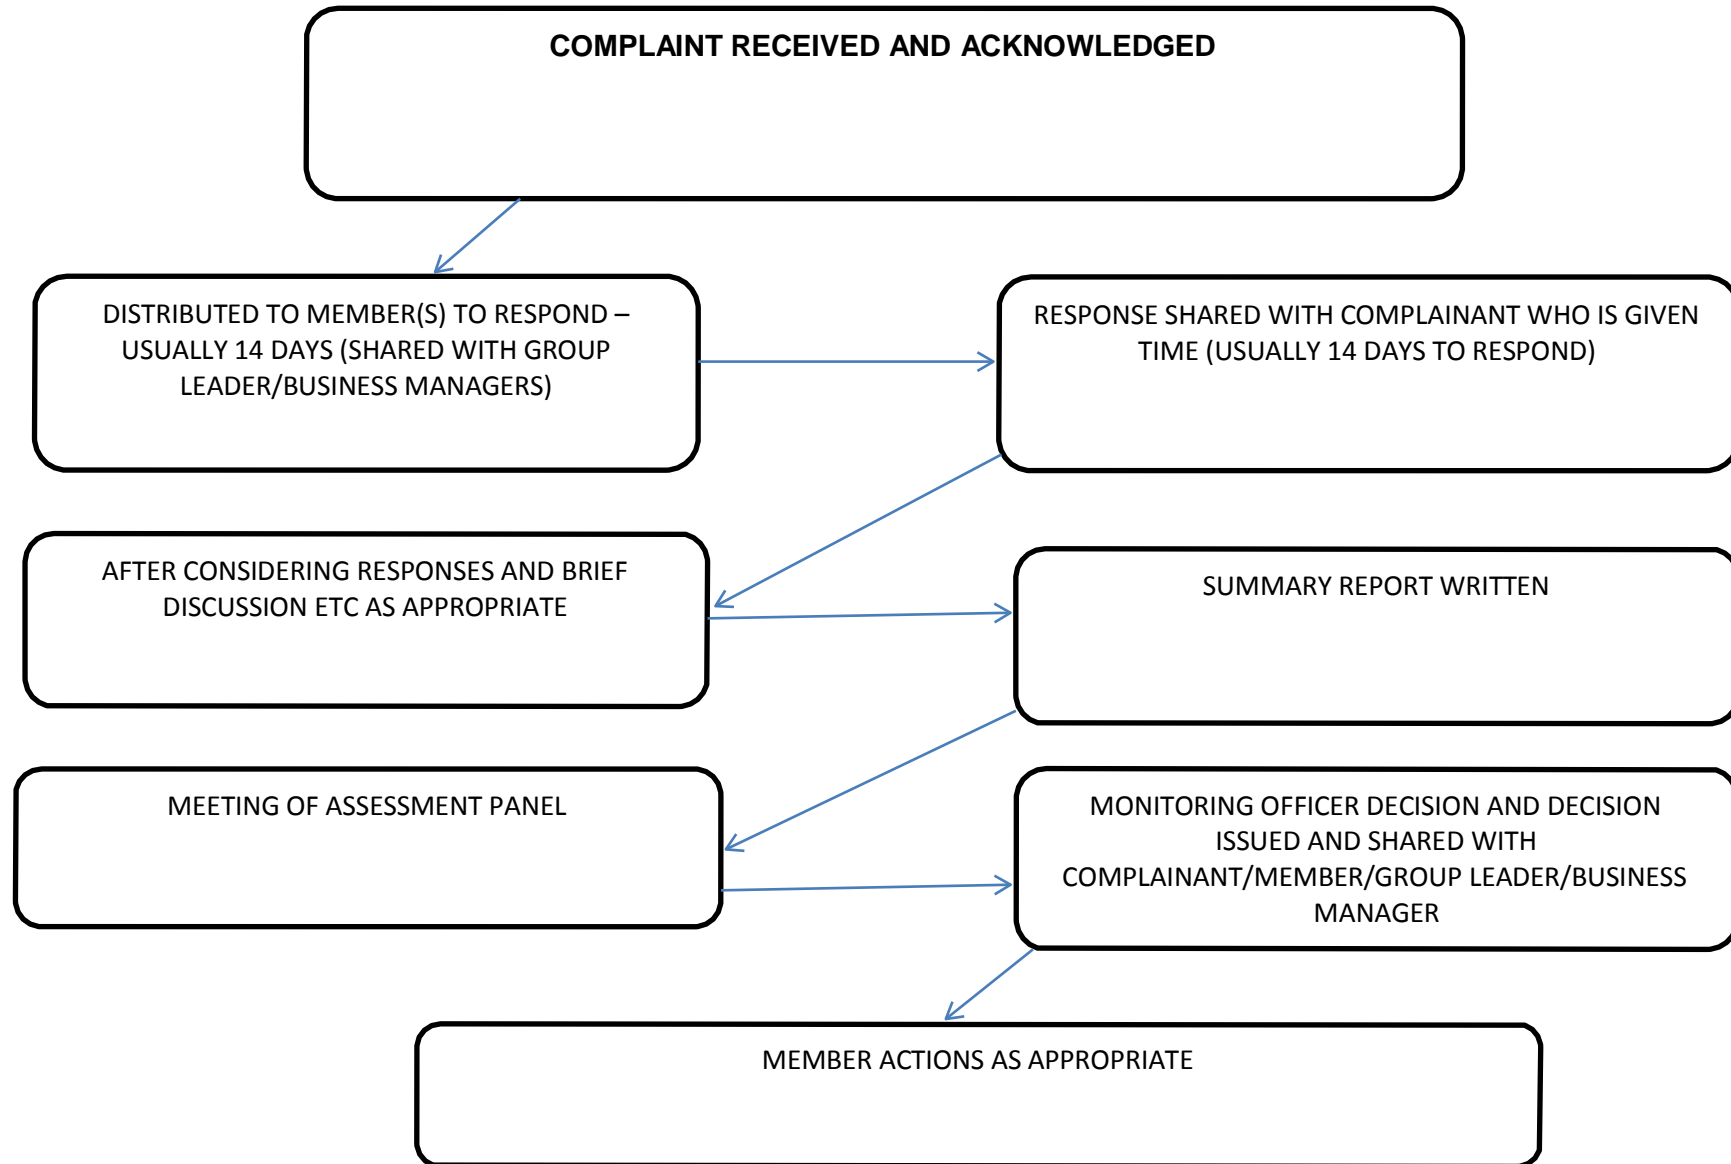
COMPLAINT RECEIVED AND ACKNOWLEDGED

DISTRIBUTED TO MEMBER(S) TO RESPOND – USUALLY 14 DAYS (SHARED WITH GROUP LEADER/BUSINESS MANAGERS)

RESPONSE SHARED WITH COMPLAINANT WHO IS GIVEN TIME (USUALLY 14 DAYS TO RESPOND)

AFTER CONSIDERING RESPONSES AND BRIEF DISCUSSION ETC AS APPROPRIATE

SUMMARY REPORT WRITTEN

MEETING OF ASSESSMENT PANEL

MONITORING OFFICER DECISION AND DECISION ISSUED AND SHARED WITH COMPLAINANT/MEMBER/GROUP LEADER/BUSINESS MANAGER

MEMBER ACTIONS AS APPROPRIATE